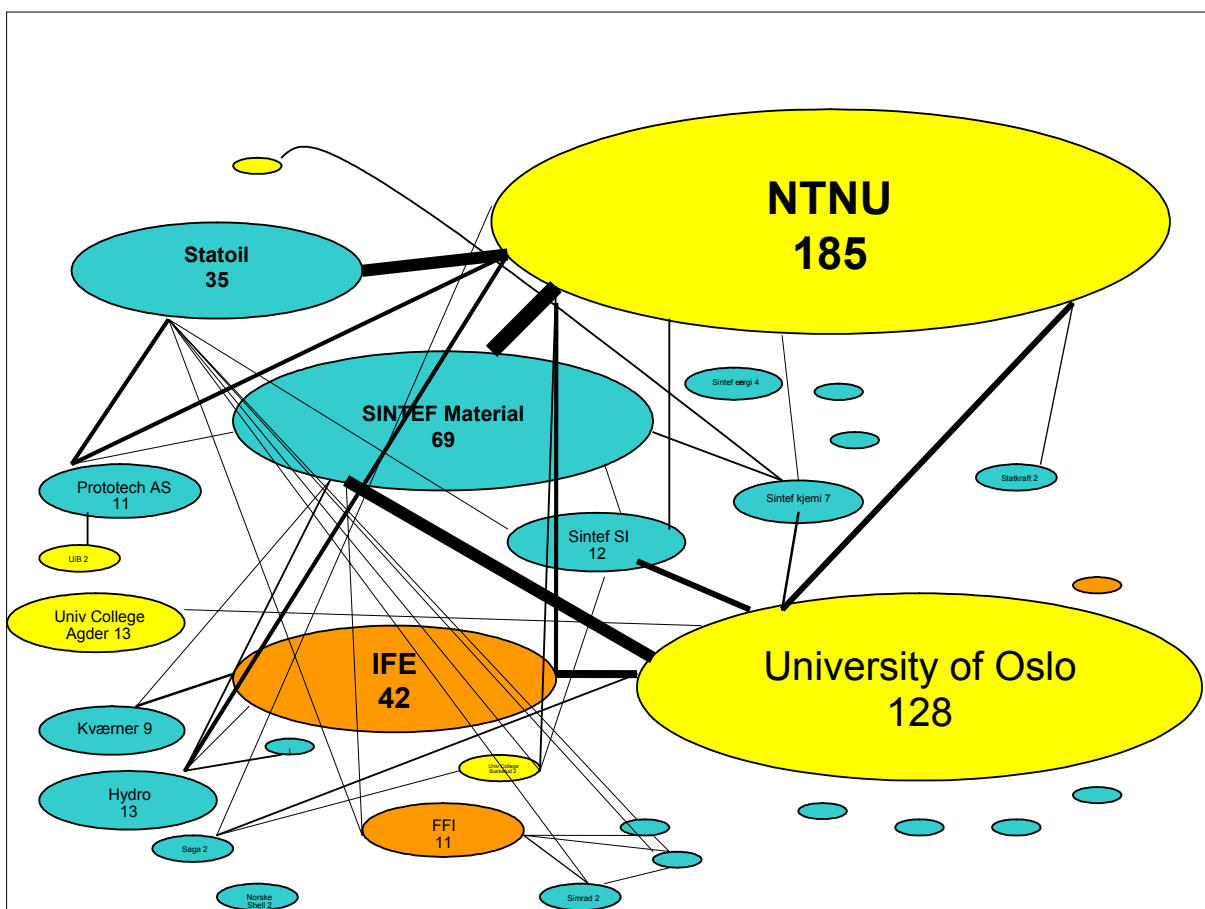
NTNU
185

Statoil
35

SINTEF Material
69

Sintef energi 4

Prototech AS
11

UiB 2

Sintef kjemi 7

Statkraft 2

Sintef SI
12

Univ College
Agder 13

IFE
42

University of Oslo
128

Kværner 9

Univ College
Buskerud 2

Hydro
13

FFI
11

Saga 2

Norske
Shell 2

Simrad 2